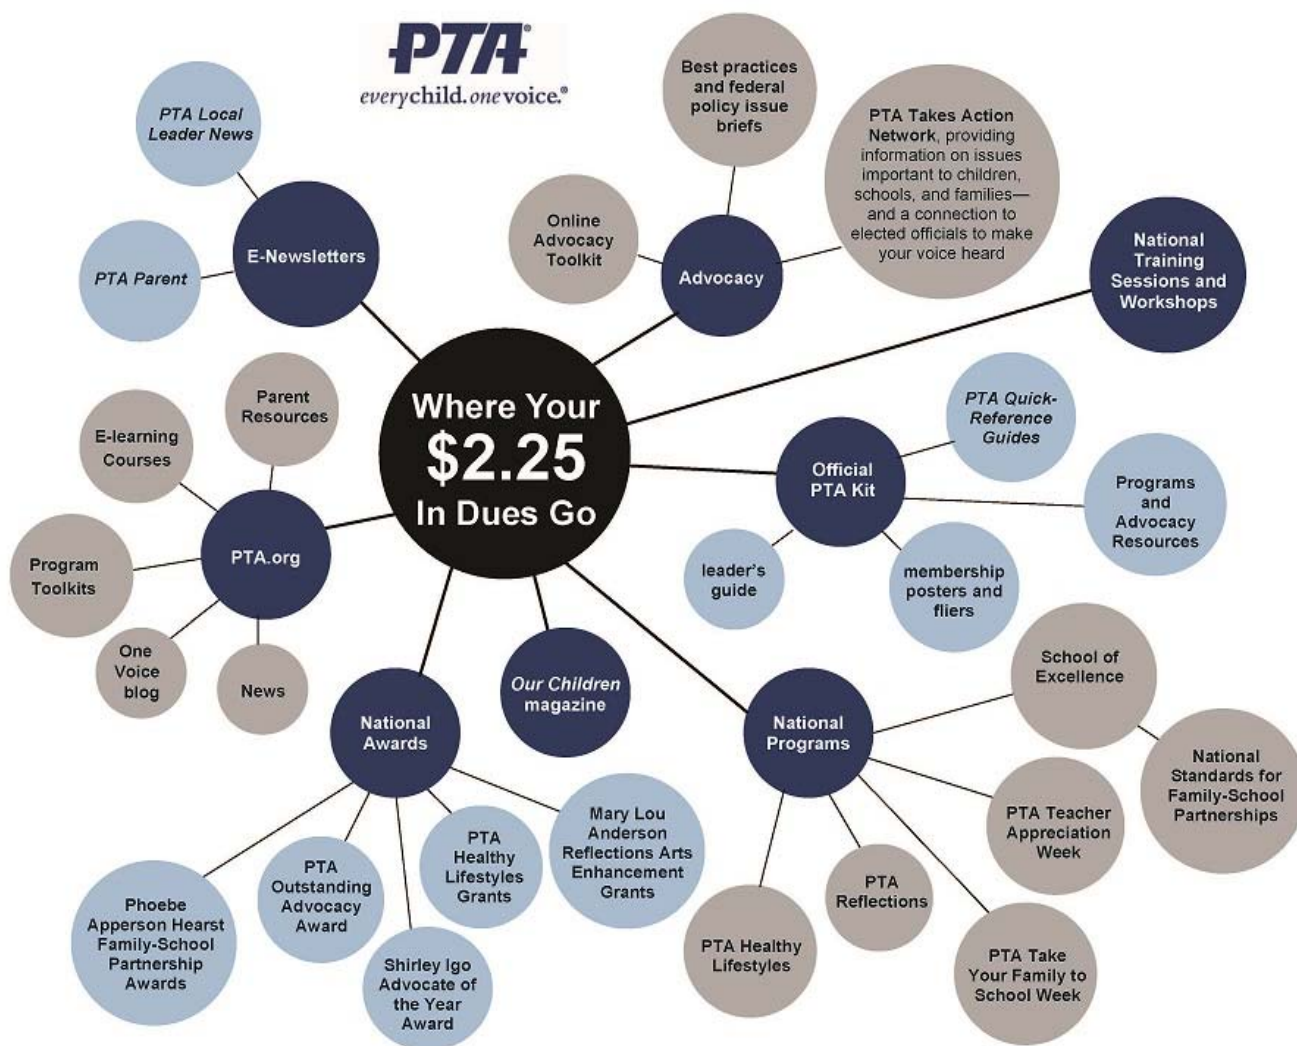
PTA®
everychild. onevoice.®

Where Your $2.25 In Dues Go

E-Newsletters

PTA Local Leader News

PTA Parent

Advocacy

Best practices and federal policy issue briefs

Online Advocacy Toolkit

PTA Takes Action Network, providing information on issues important to children, schools, and families—and a connection to elected officials to make your voice heard

National Training Sessions and Workshops

Official PTA Kit

PTA Quick-Reference Guides

Programs and Advocacy Resources

leader's guide

membership posters and fliers

PTA.org

Parent Resources

E-learning Courses

Program Toolkits

One Voice blog

News

Our Children magazine

National Awards

Phoebe Apperson Hearst Family-School Partnership Awards

PTA Outstanding Advocacy Award

Shirley Igo Advocate of the Year Award

PTA Healthy Lifestyles Grants

Mary Lou Anderson Reflections Arts Enhancement Grants

National Programs

School of Excellence

National Standards for Family-School Partnerships

PTA Teacher Appreciation Week

PTA Reflections

PTA Take Your Family to School Week

PTA Healthy Lifestyles